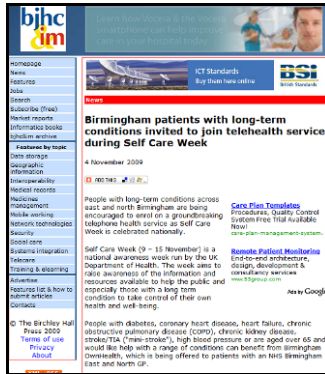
bjhc &im

Homepage
News
Features
Jobs
Search
Subscribe (free)
Market reports
Informatics books
bjhcim archive

Features by topic
Data storage
Geographic information
Interoperability
Medical records
Medicines management
Mobile working
Network technologies
Security
Social care
Systems integration
Telecare
Training & elearning

Advertise
Received list & how to submit articles
Contact

© The Binchley Hall Press 2009
Terms of use
Privacy
About

ICT Standards
Buy them here online

BSI
British Standards

News

Birmingham patients with long-term conditions invited to join telehealth service during Self Care Week

4 November 2009

People with long-term conditions across east and north Birmingham are being encouraged to enrol on a groundbreaking telephone health service as Self Care Week is celebrated nationally.

Self Care Week (9 – 15 November) is a national awareness week run by the UK Department of Health. The week aims to raise awareness of the information and resources available to help the public and especially those with a long term condition to take control of their own health and well-being.

People with diabetes, coronary heart disease, heart failure, chronic obstructive pulmonary disease (COPD), chronic kidney disease, stroke/TIA ("mini-stroke"), high blood pressure or are aged over 65 and would like help with a range of conditions can benefit from Birmingham OwnHealth, which is being offered to patients with an NHS Birmingham East and North GP.

Care Plan Templates
Procedures, Quality Control System Free Trial Available Now!
care-plan-management-system.

Remote Patient Monitoring
End-to-end architecture, design, development & consultancy services
www.60group.com

Ads by Google